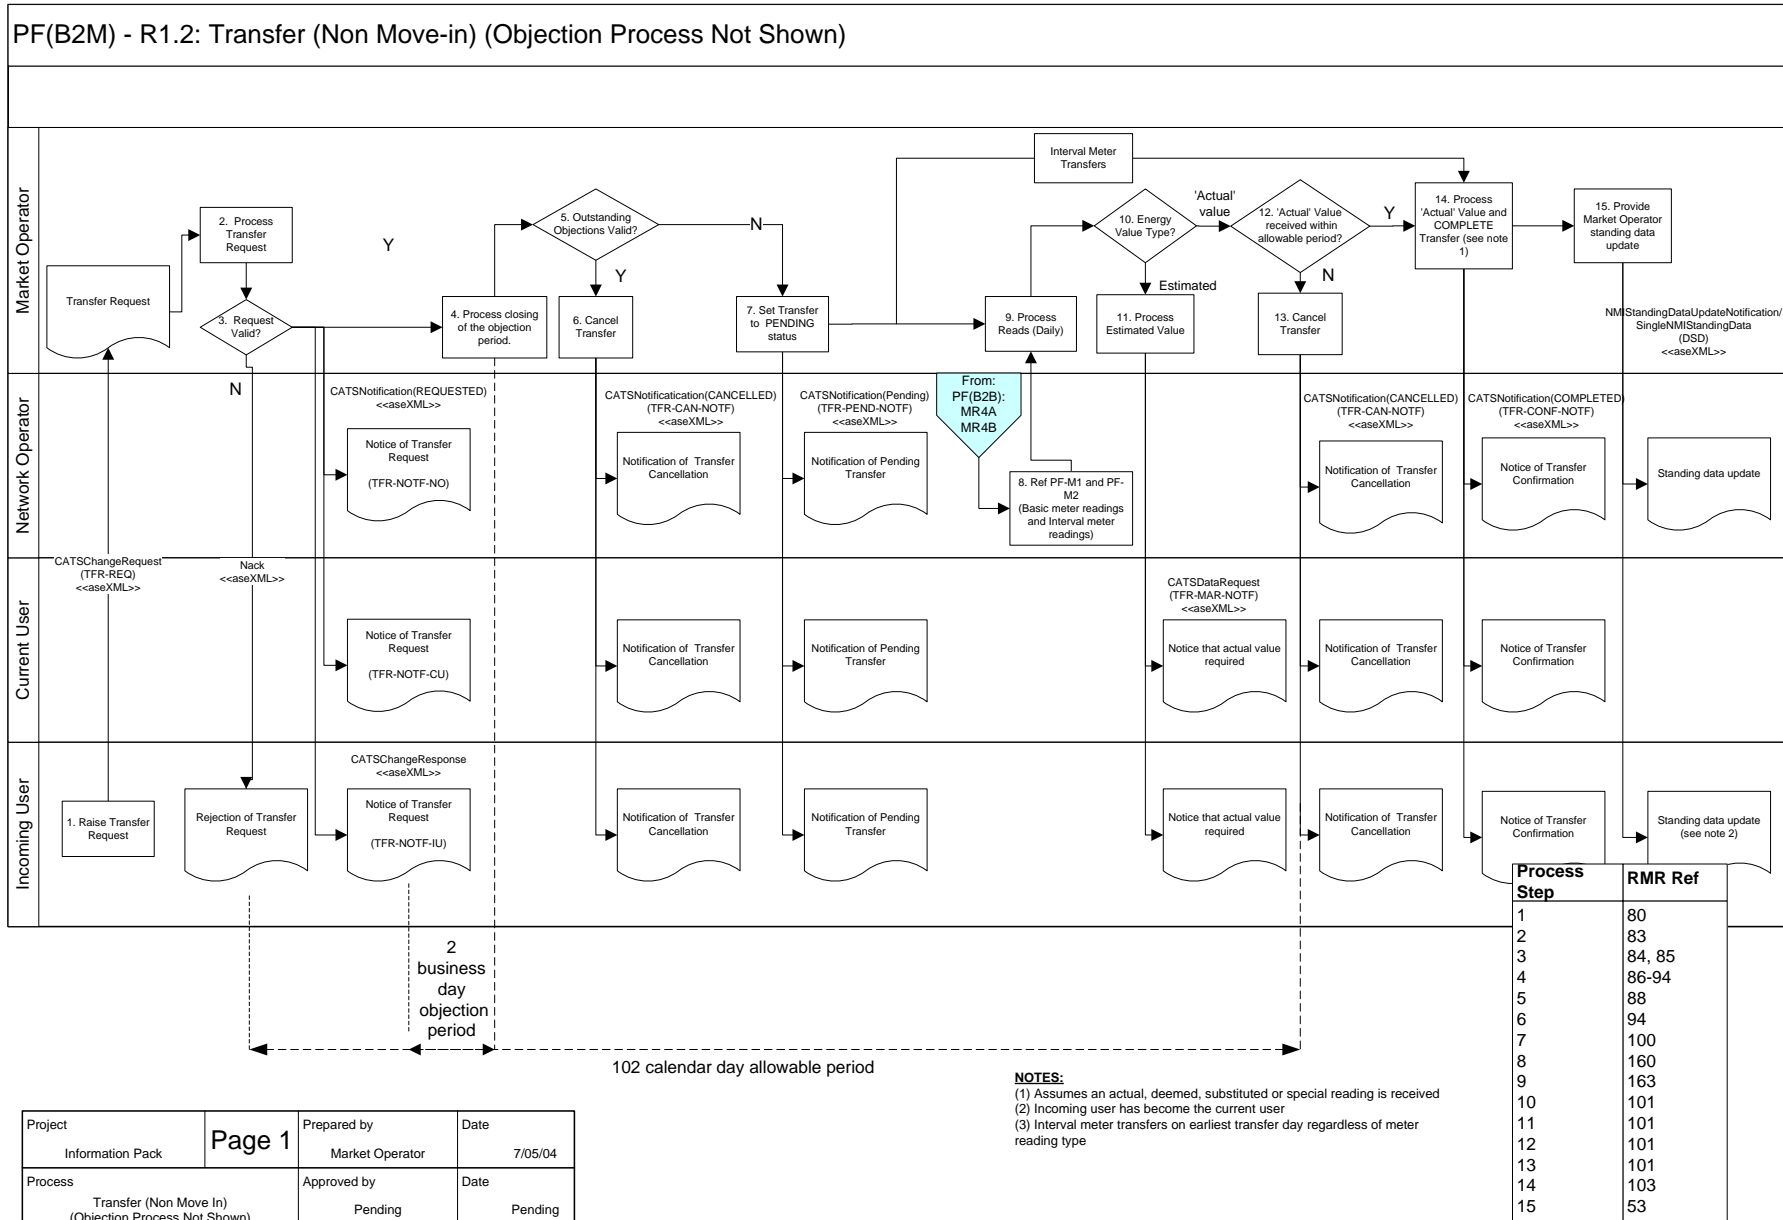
PF(B2M) - R1.2: Transfer (Non Move-in) (Objection Process Not Shown)

Market Operator

Network Operator

Current User

Incoming User

Transfer Request

2. Process Transfer Request

3. Request Valid?

Y

N

4. Process closing of the objection period.

5. Outstanding Objections Valid?

N

Y

6. Cancel Transfer

7. Set Transfer to PENDING status

Interval Meter Transfers

9. Process Reads (Daily)

10. Energy Value Type?

'Actual' value

Estimated

11. Process Estimated Value

12. 'Actual' Value received within allowable period?

Y

N

13. Cancel Transfer

14. Process 'Actual' Value and COMPLETE Transfer (see note 1)

15. Provide Market Operator standing data update

NMIStandingDataUpdateNotification/ SingleNMIStandingData (DSD) <<aseXML>>

CATSNotification(REQUESTED) <<aseXML>>

Notice of Transfer Request (TFR-NOTF-NO)

CATSNotificatication(CANCELLED) (TFR-CAN-NOTF) <<aseXML>>

Notification of Transfer Cancellation

CATSNotification(Pending) (TFR-PEND-NOTF) <<aseXML>>

Notification of Pending Transfer

From: PF(B2B): MR4A MR4B

8. Ref PF-M1 and PF-M2 (Basic meter readings and Interval meter readings)

CATSNotification(CANCELLED) (TFR-CAN-NOTF) <<aseXML>>

Notification of Transfer Cancellation

CATSNotification(COMPLETED) (TFR-CONF-NOTF) <<aseXML>>

Notice of Transfer Confirmation

Standing data update

CATSChangeRequest (TFR-REQ) <<aseXML>>

Nack <<aseXML>>

Notice of Transfer Request (TFR-NOTF-CU)

Notification of Transfer Cancellation

Notification of Pending Transfer

CATSDataRequest (TFR-MAR-NOTF) <<aseXML>>

Notice that actual value required

Notification of Transfer Cancellation

Notice of Transfer Confirmation

CATSChangeResponse <<aseXML>>

1. Raise Transfer Request

Rejection of Transfer Request

Notice of Transfer Request (TFR-NOTF-IU)

Notification of Transfer Cancellation

Notification of Pending Transfer

Notice that actual value required

Notification of Transfer Cancellation

Notice of Transfer Confirmation

Standing data update (see note 2)

| Process Step | RMR Ref |
|---|---|
| 1 | 80 |
| 2 | 83 |
| 3 | 84, 85 |
| 4 | 86-94 |
| 5 | 88 |
| 6 | 94 |
| 7 | 100 |
| 8 | 160 |
| 9 | 163 |
| 10 | 101 |
| 11 | 101 |
| 12 | 101 |
| 13 | 101 |
| 14 | 103 |
| 15 | 53 |

2 business day objection period

102 calendar day allowable period

NOTES:
(1) Assumes an actual, deemed, substituted or special reading is received
(2) Incoming user has become the current user
(3) Interval meter transfers on earliest transfer day regardless of meter reading type

| Project Information Pack | Page 1 | Prepared by Market Operator | Date 7/05/04 |
|---|---|---|---|
| Process Transfer (Non Move In) (Objection Process Not Shown) | | Approved by Pending | Date Pending |